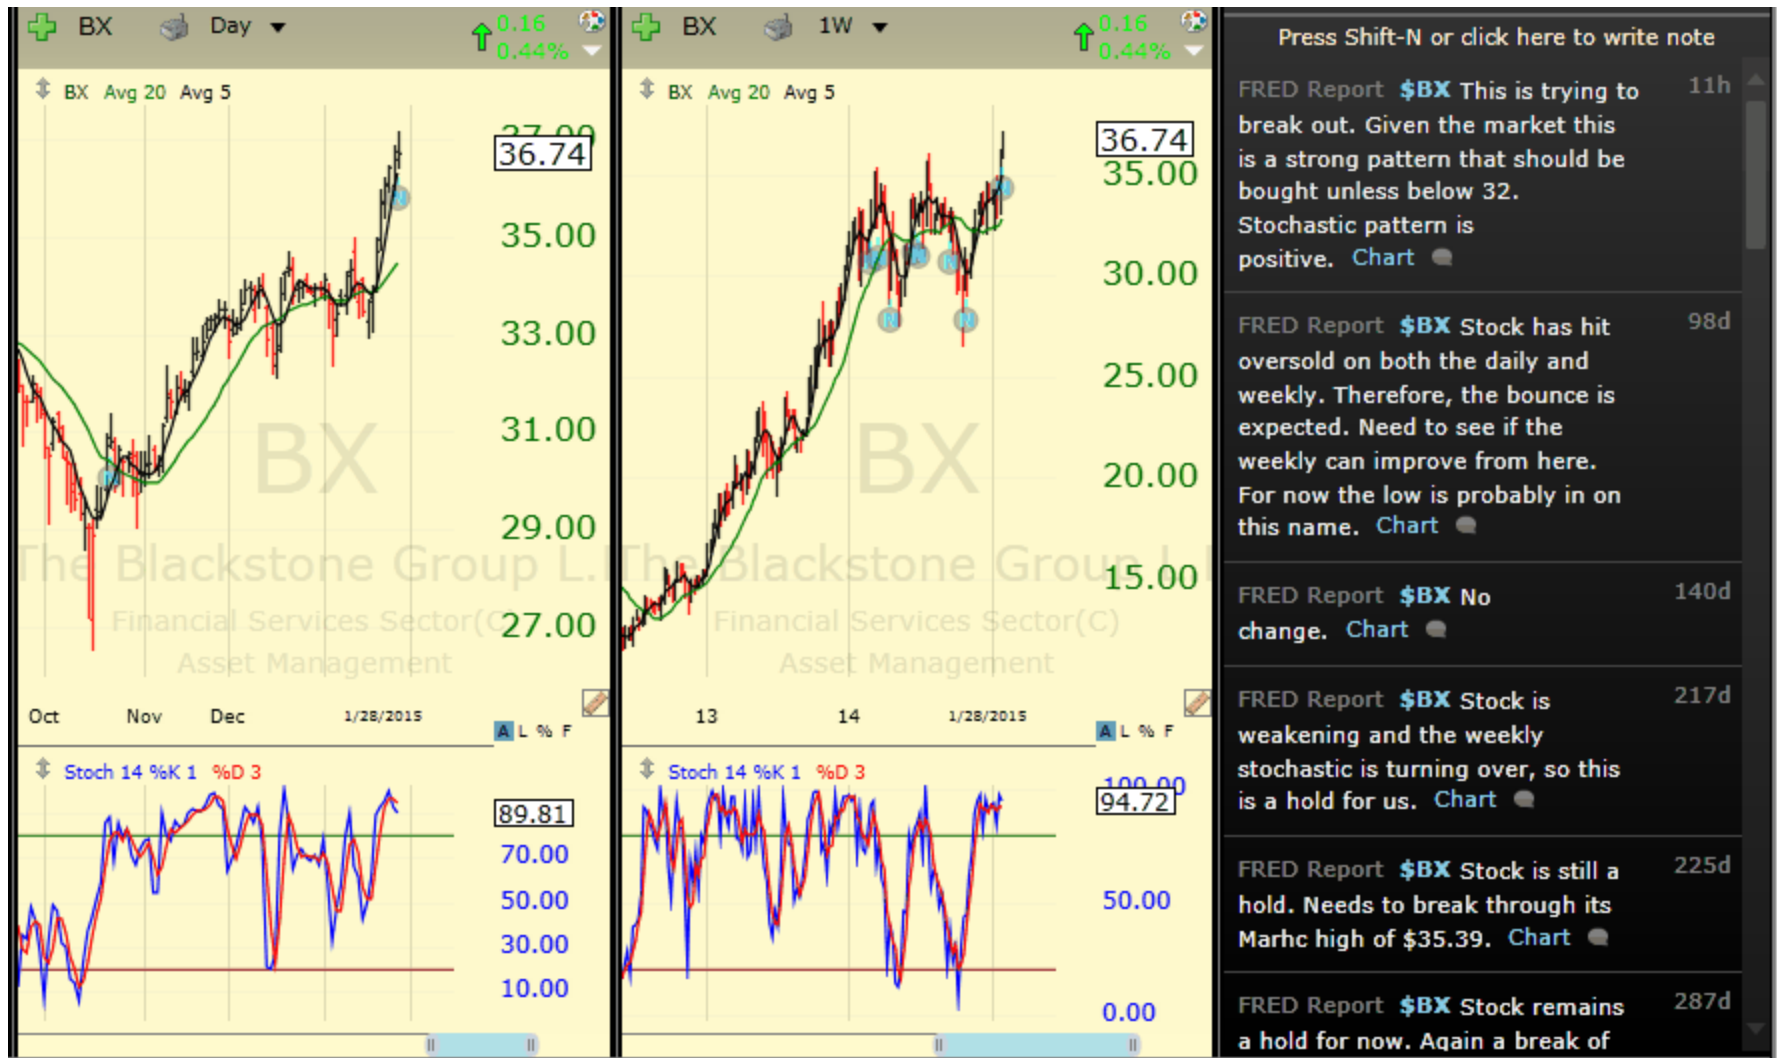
BX Day 0.16 0.44%

BX Avg 20 Avg 5

36.74
35.00
33.00
31.00
29.00
27.00

BX
The Blackstone Group L.P.
Financial Services Sector(C)
Asset Management

Oct Nov Dec 1/28/2015

A L % F

Stoch 14 %K 1 %D 3

89.81
70.00
50.00
30.00
10.00

BX 1W 0.16 0.44%

BX Avg 20 Avg 5

36.74
35.00
30.00
25.00
20.00
15.00

BX
The Blackstone Group L.P.
Financial Services Sector(C)
Asset Management

13 14 1/28/2015

A L % F

Stoch 14 %K 1 %D 3

94.72
50.00
0.00

Press Shift-N or click here to write note

FRED Report $BX This is trying to break out. Given the market this is a strong pattern that should be bought unless below 32. Stochastic pattern is positive. Chart 11h

FRED Report $BX Stock has hit oversold on both the daily and weekly. Therefore, the bounce is expected. Need to see if the weekly can improve from here. For now the low is probably in on this name. Chart 98d

FRED Report $BX No change. Chart 140d

FRED Report $BX Stock is weakening and the weekly stochastic is turning over, so this is a hold for us. Chart 217d

FRED Report $BX Stock is still a hold. Needs to break through its Marhc high of $35.39. Chart 225d

FRED Report $BX Stock remains a hold for now. Again a break of 287d